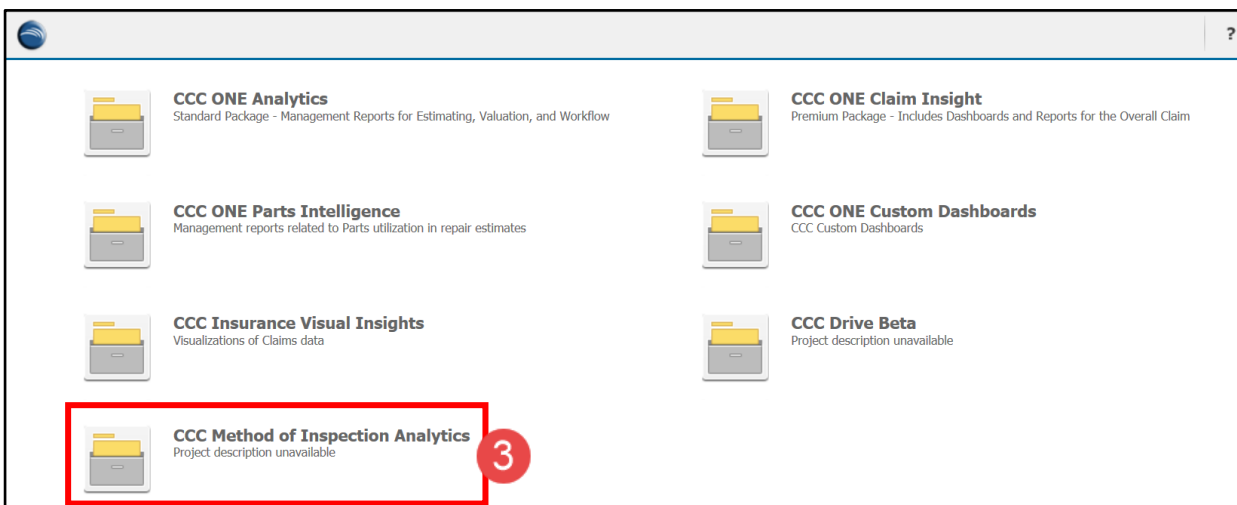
?

CCC ONE Analytics
Standard Package - Management Reports for Estimating, Valuation, and Workflow

CCC ONE Claim Insight
Premium Package - Includes Dashboards and Reports for the Overall Claim

CCC ONE Parts Intelligence
Management reports related to Parts utilization in repair estimates

CCC ONE Custom Dashboards
CCC Custom Dashboards

CCC Insurance Visual Insights
Visualizations of Claims data

CCC Drive Beta
Project description unavailable

CCC Method of Inspection Analytics
Project description unavailable

3